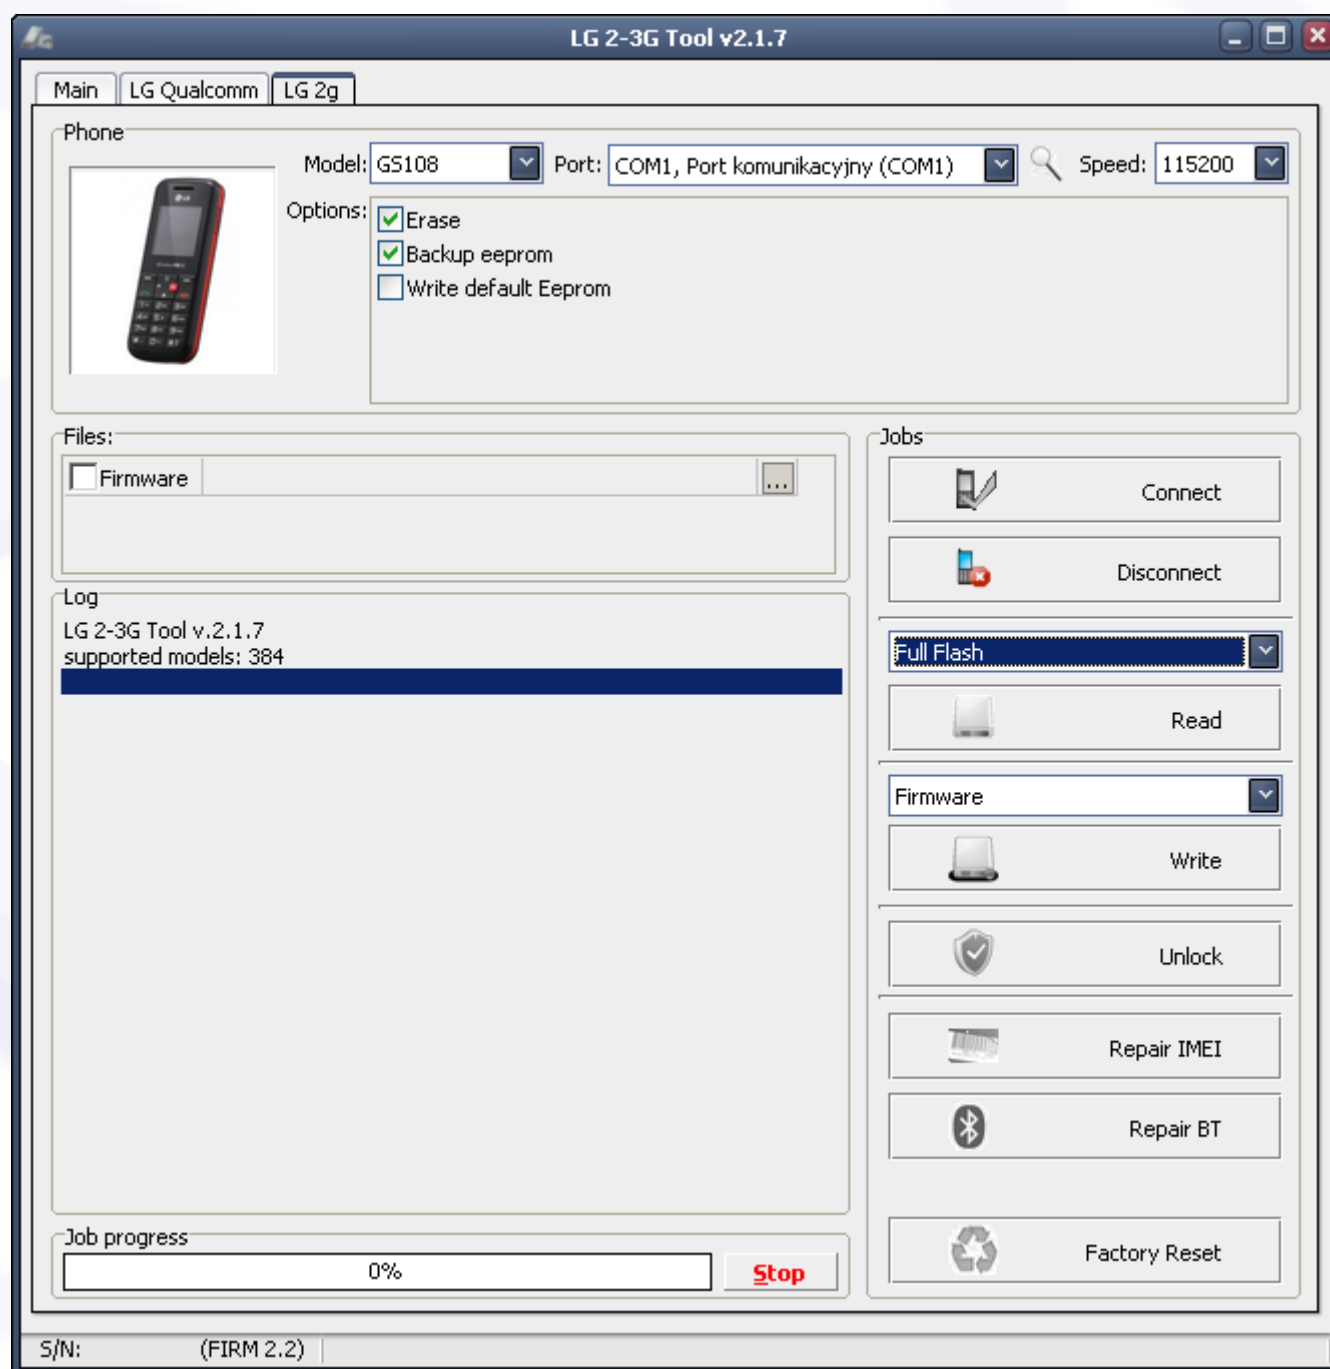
LG 2-3G Tool v2.1.7

Main | LG Qualcomm | LG 2g

Phone

Model: GS108

Port: COM1, Port komunikacyjny (COM1)

Speed: 115200

Options:
Erase
Backup eeprom
Write default Eeprom

Files:
Firmware
...

Log
LG 2-3G Tool v.2.1.7
supported models: 384

Jobs
Connect
Disconnect
Full Flash
Read
Firmware
Write
Unlock
Repair IMEI
Repair BT
Factory Reset

Job progress
0%
Stop

S/N: (FIRM 2.2)